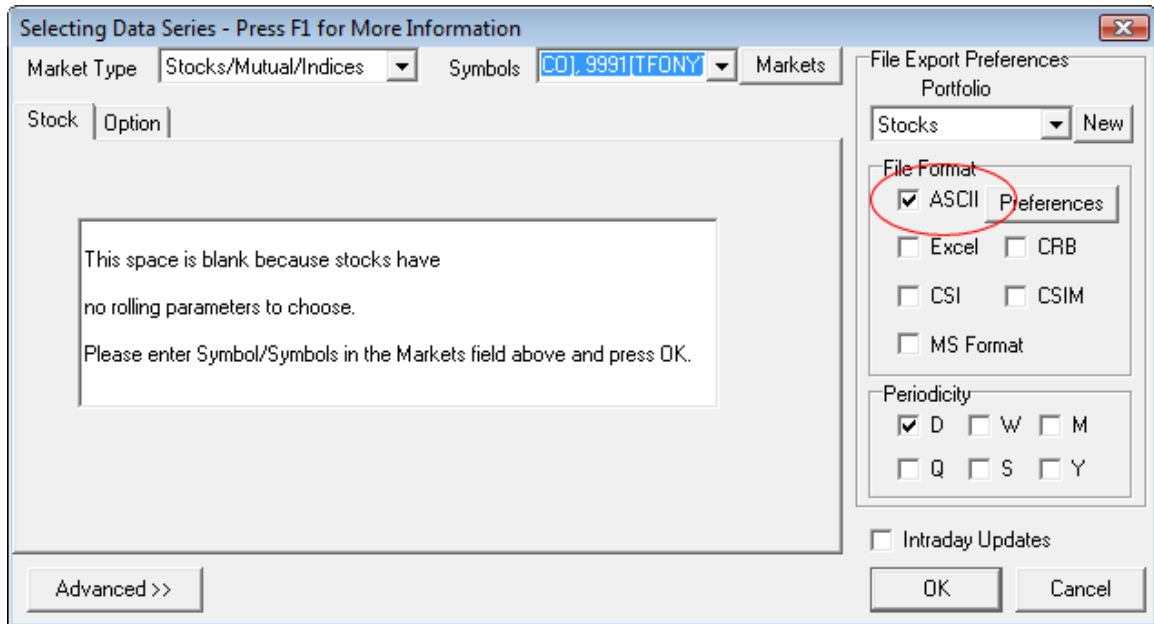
Selecting Data Series - Press F1 for More Information

Market Type Stocks/Mutual/Indices

Symbols CO), 9991[TFONY]

Markets

Stock Option

This space is blank because stocks have

no rolling parameters to choose.

Please enter Symbol/Symbols in the Markets field above and press OK.

File Export Preferences

Portfolio

Stocks

New

File Format

ASCII Preferences

Excel CRB

CSI CSIM

MS Format

Periodicity

D W M

Q S Y

Intraday Updates

Advanced >>

OK

Cancel